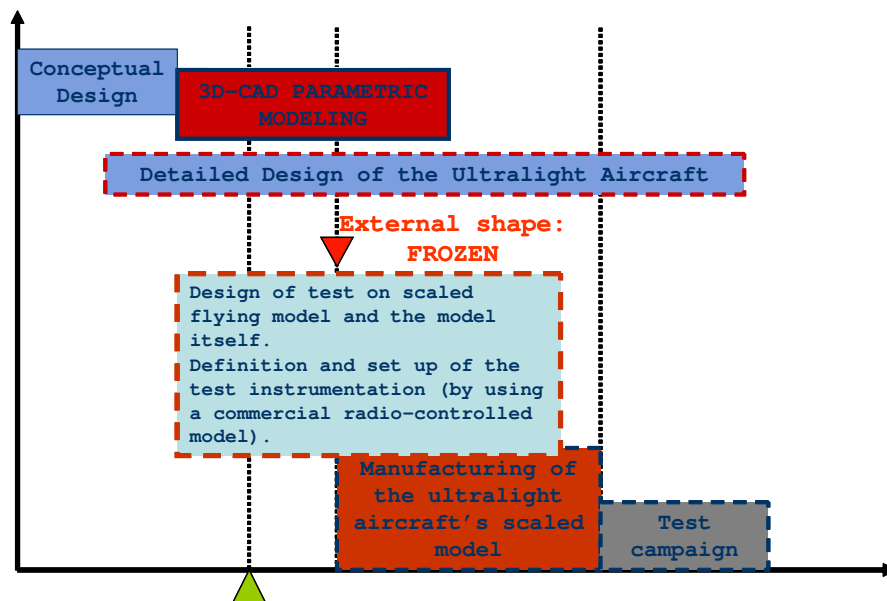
Conceptual Design

3D-CAD PARAMETRIC MODELING

Detailed Design of the Ultralight Aircraft

External shape: FROZEN

Design of test on scaled flying model and the model itself.
Definition and set up of the test instrumentation (by using a commercial radio-controlled model).

Manufacturing of the ultralight aircraft's scaled model

Test campaign